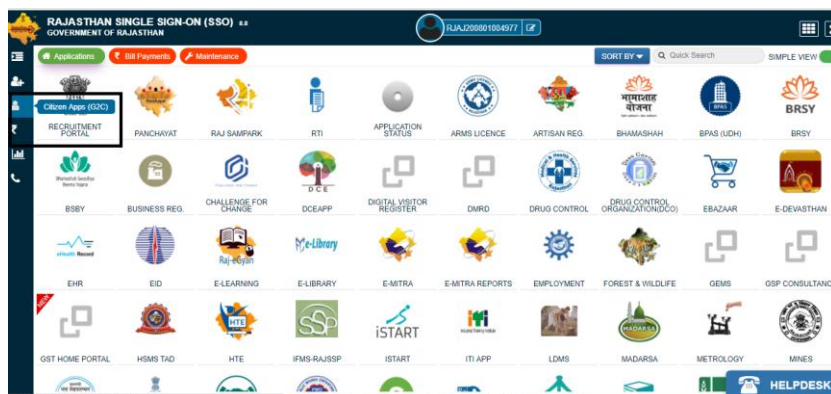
RAJASTHAN SINGLE SIGN-ON (SSO)
GOVERNMENT OF RAJASTHAN

RJAJ200801004977

Applications
Bill Payments
Maintenance

SORT BY
Quick Search
SIMPLE VIEW

Citizen Apps (G2C)

RECRUITMENT PORTAL
PANCHAYAT
RAJ SAMPARK
RTI
APPLICATION STATUS
ARMS LICENCE
ARTISAN REG.
भामाशाह योजना
BHAMASHAH
BPAS
BPAS (UDH)
BRSY
BRSY

BSBY
BUSINESS REG.
CHALLENGE FOR CHANGE
DCE
DCEAPP
DIGITAL VISITOR REGISTER
DMRD
DRUG CONTROL
DRUG CONTROL ORGANIZATION(DCO)
EBAZAAR
E-DEVASTHAN

eHealth Record
EHR
EID
Raj-eGyan
E-LEARNING
e-Library
E-LIBRARY
E-MITRA
E-MITRA REPORTS
EMPLOYMENT
FOREST & WILDLIFE
GEMS
GSP CONSULTANC

NEW
GST HOME PORTAL
HSMS TAD
HTE
HTE
SSP
IFMS-RAJSSP
iSTART
ISTART
ITI APP
LDMS
MADARSA
MADARSA
METROLOGY
MINES

HELPDESK